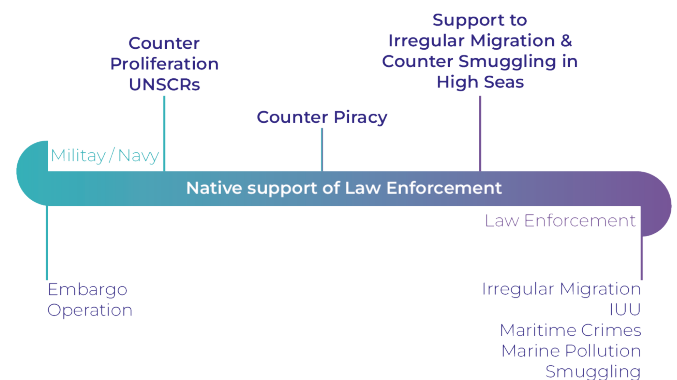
Support to Irregular Migration & Counter Smuggling in High Seas

Counter Proliferation UNSCRs

Counter Piracy

Militay / Navy

Native support of Law Enforcement

Law Enforcement

Embargo Operation

Irregular Migration
IUU
Maritime Crimes
Marine Pollution
Smuggling